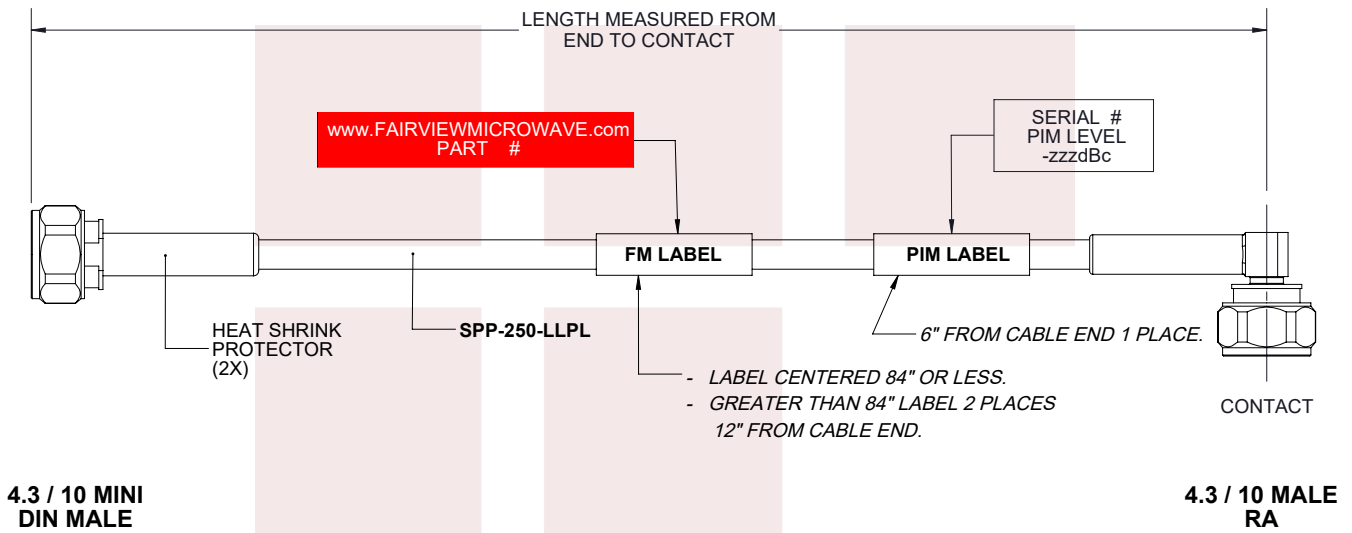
LENGTH MEASURED FROM END TO CONTACT

www.FAIRVIEWMICROWAVE.com PART #

SERIAL # PIM LEVEL -zzzdBc

FM LABEL

PIM LABEL

HEAT SHRINK PROTECTOR (2X)

SPP-250-LLPL

6" FROM CABLE END 1 PLACE.

- LABEL CENTERED 84" OR LESS.
- GREATER THAN 84" LABEL 2 PLACES 12" FROM CABLE END.

CONTACT

4.3 / 10 MINI DIN MALE

4.3 / 10 MALE RA